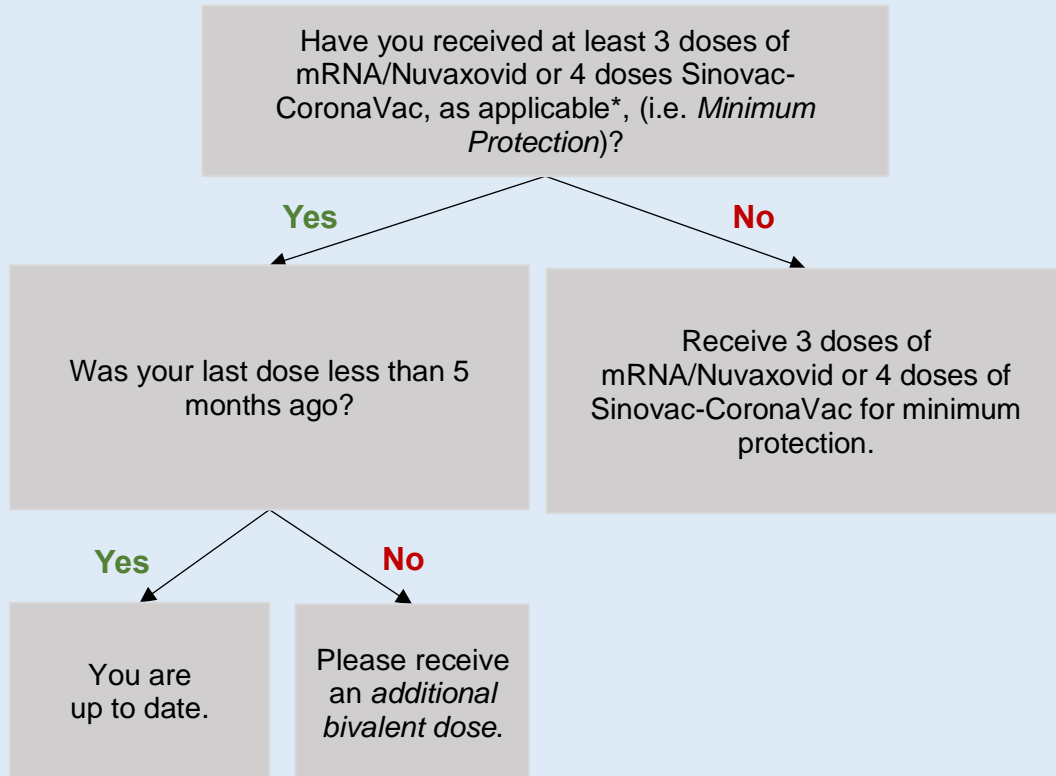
Have you received at least 3 doses of mRNA/Nuvaxovid or 4 doses Sinovac-CoronaVac, as applicable*, (i.e. Minimum Protection)?

Yes

No

Was your last dose less than 5 months ago?

Receive 3 doses of mRNA/Nuvaxovid or 4 doses of Sinovac-CoronaVac for minimum protection.

Yes

No

You are up to date.

Please receive an additional bivalent dose.